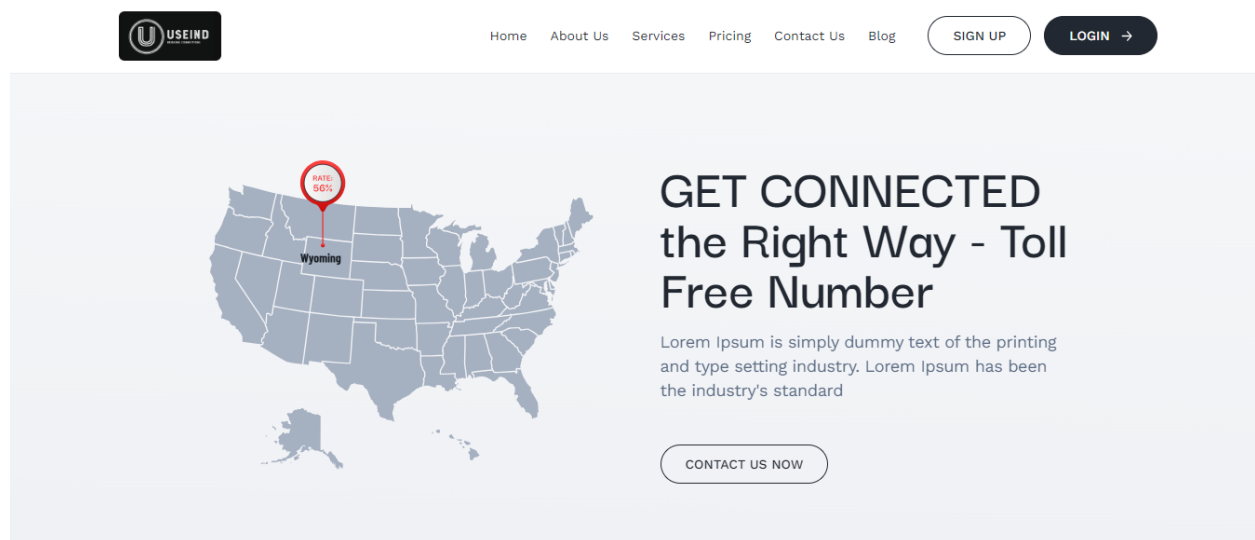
USEIND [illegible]

Home About Us Services Pricing Contact Us Blog SIGN UP LOGIN →

RATE: 56%

Wyoming

GET CONNECTED the Right Way - Toll Free Number

Lorem Ipsum is simply dummy text of the printing and type setting industry. Lorem Ipsum has been the industry's standard

CONTACT US NOW